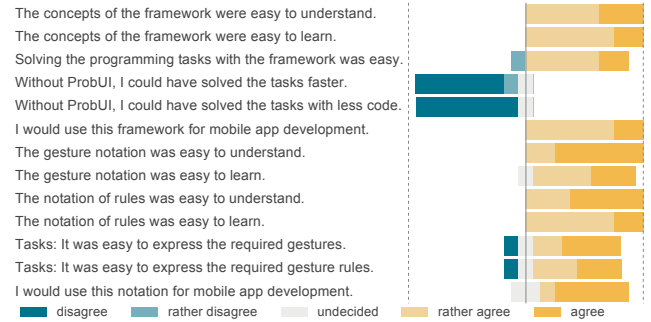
The concepts of the framework were easy to understand.
The concepts of the framework were easy to learn.
Solving the programming tasks with the framework was easy.
Without ProbUI, I could have solved the tasks faster.
Without ProbUI, I could have solved the tasks with less code.
I would use this framework for mobile app development.
The gesture notation was easy to understand.
The gesture notation was easy to learn.
The notation of rules was easy to understand.
The notation of rules was easy to learn.
Tasks: It was easy to express the required gestures.
Tasks: It was easy to express the required gesture rules.
I would use this notation for mobile app development.

disagree
rather disagree
undecided
rather agree
agree